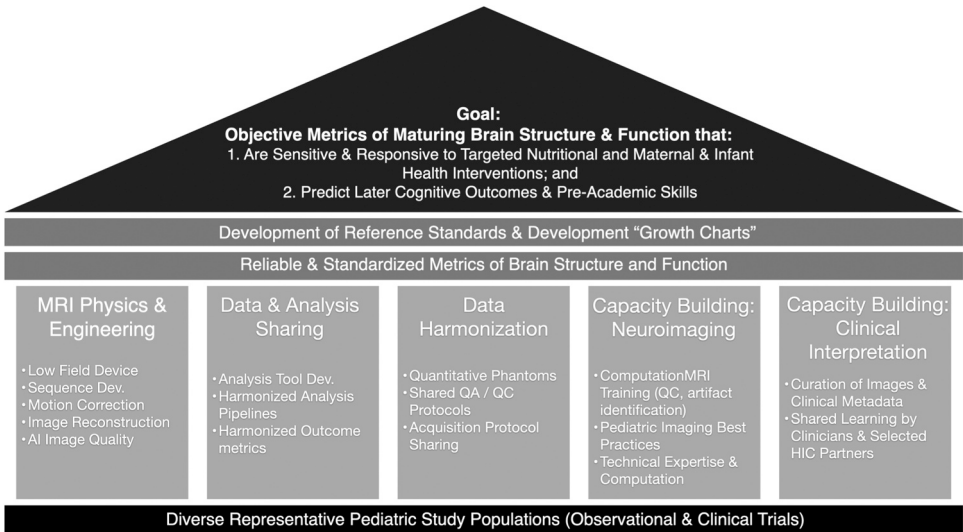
Goal:
Objective Metrics of Maturing Brain Structure & Function that:
1. Are Sensitive & Responsive to Targeted Nutritional and Maternal & Infant Health Interventions; and
2. Predict Later Cognitive Outcomes & Pre-Academic Skills

Development of Reference Standards & Development "Growth Charts"

Reliable & Standardized Metrics of Brain Structure and Function

MRI Physics & Engineering
• Low Field Device
• Sequence Dev.
• Motion Correction
• Image Reconstruction
• AI Image Quality

Data & Analysis Sharing
• Analysis Tool Dev.
• Harmonized Analysis Pipelines
• Harmonized Outcome metrics

Data Harmonization
• Quantitative Phantoms
• Shared QA / QC Protocols
• Acquisition Protocol Sharing

Capacity Building: Neuroimaging
• ComputationMRI Training (QC, artifact identification)
• Pediatric Imaging Best Practices
• Technical Expertise & Computation

Capacity Building: Clinical Interpretation
• Curation of Images & Clinical Metadata
• Shared Learning by Clinicians & Selected HIC Partners

Diverse Representative Pediatric Study Populations (Observational & Clinical Trials)